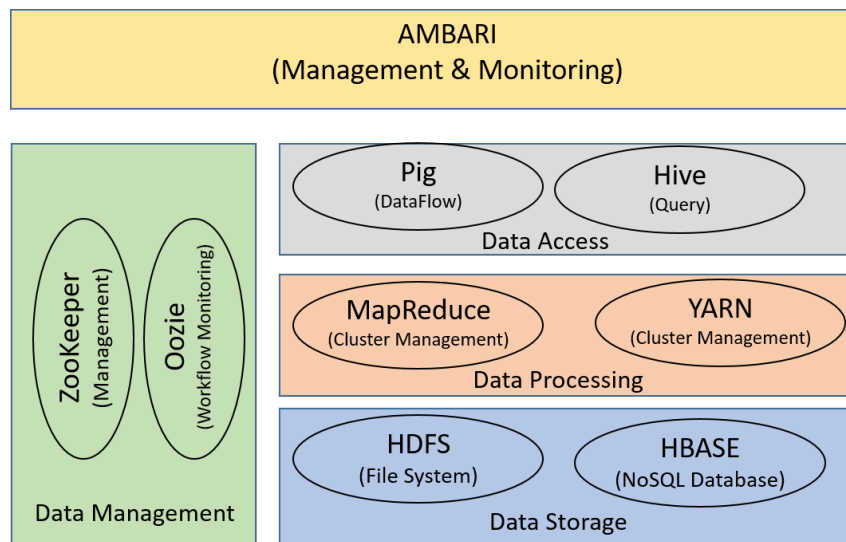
AMBARI
(Management & Monitoring)

ZooKeeper
(Management)

Oozie
(Workflow Monitoring)

Data Management

Pig
(DataFlow)

Hive
(Query)

Data Access

MapReduce
(Cluster Management)

YARN
(Cluster Management)

Data Processing

HDFS
(File System)

HBASE
(NoSQL Database)

Data Storage